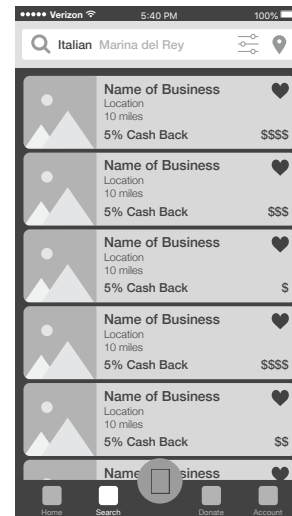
••••• Verizon 5:40 PM 100%

Italian Marina del Rey

Name of Business
Location
10 miles
5% Cash Back $$$$

Name of Business
Location
10 miles
5% Cash Back $$$

Name of Business
Location
10 miles
5% Cash Back $

Name of Business
Location
10 miles
5% Cash Back $$$$

Name of Business
Location
10 miles
5% Cash Back $$

Name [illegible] siness

Home Search Donate Account